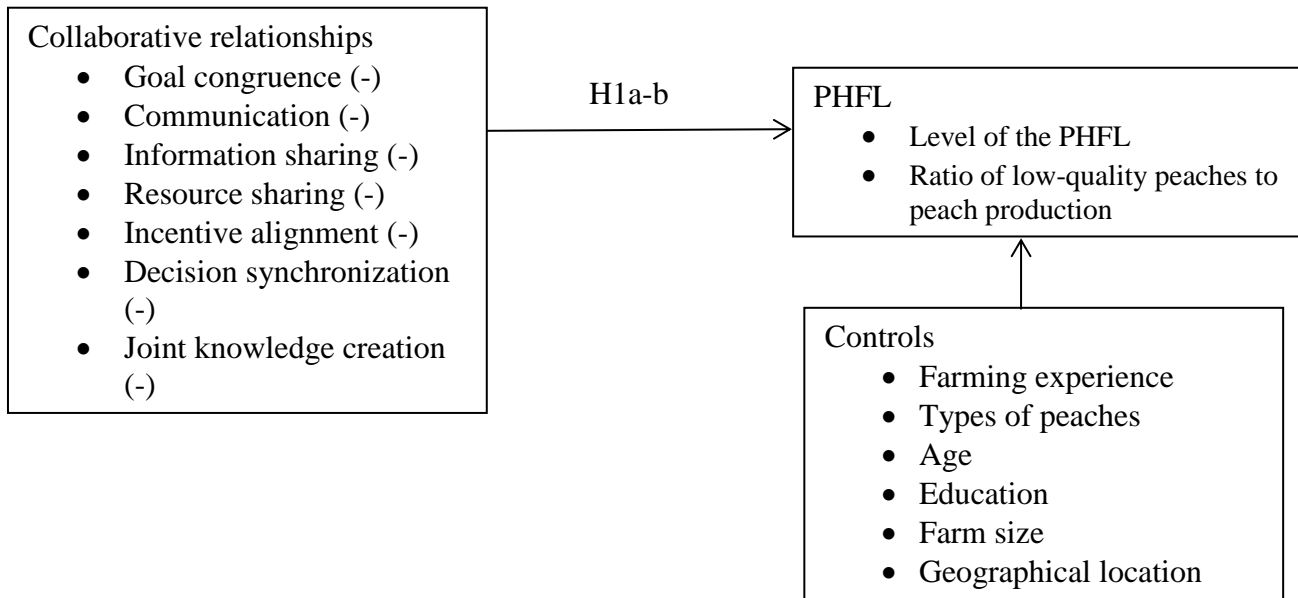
Collaborative relationships
- Goal congruence (-)
- Communication (-)
- Information sharing (-)
- Resource sharing (-)
- Incentive alignment (-)
- Decision synchronization (-)
- Joint knowledge creation (-)

H1a-b

PHFL
- Level of the PHFL
- Ratio of low-quality peaches to peach production

Controls
- Farming experience
- Types of peaches
- Age
- Education
- Farm size
- Geographical location